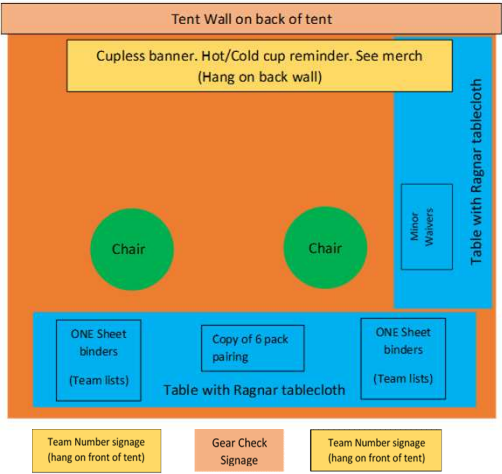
Tent Wall on back of tent

Cupless banner. Hot/Cold cup reminder. See merch
(Hang on back wall)

Table with Ragnar tablecloth

Minor Waivers

Chair

Chair

ONE Sheet binders

(Team lists)

Copy of 6 pack pairing

ONE Sheet binders

(Team lists)

Table with Ragnar tablecloth

Team Number signage
(hang on front of tent)

Gear Check Signage

Team Number signage
(hang on front of tent)